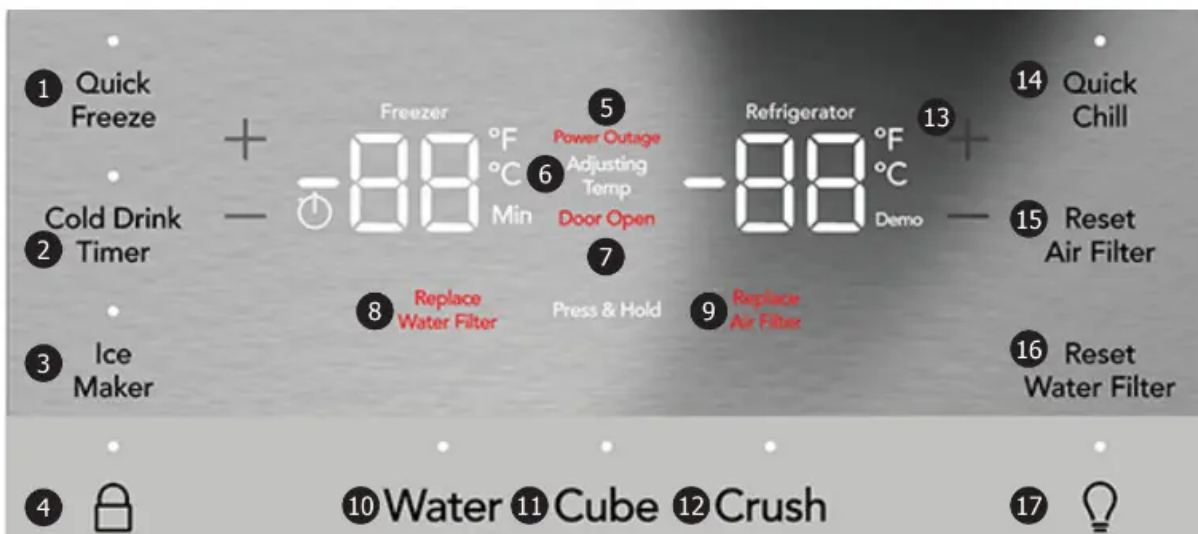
1 Quick Freeze

2 Cold Drink Timer

3 Ice Maker

4

+

−

Freezer

-88

°F
°C
Min

5 Power Outage
6 Adjusting Temp
Door Open
7

8 Replace Water Filter

Press & Hold

9 Replace Air Filter

Refrigerator

-88

°F
°C
Demo

13 +

−

14 Quick Chill

15 Reset Air Filter

16 Reset Water Filter

10 Water 11 Cube 12 Crush

17